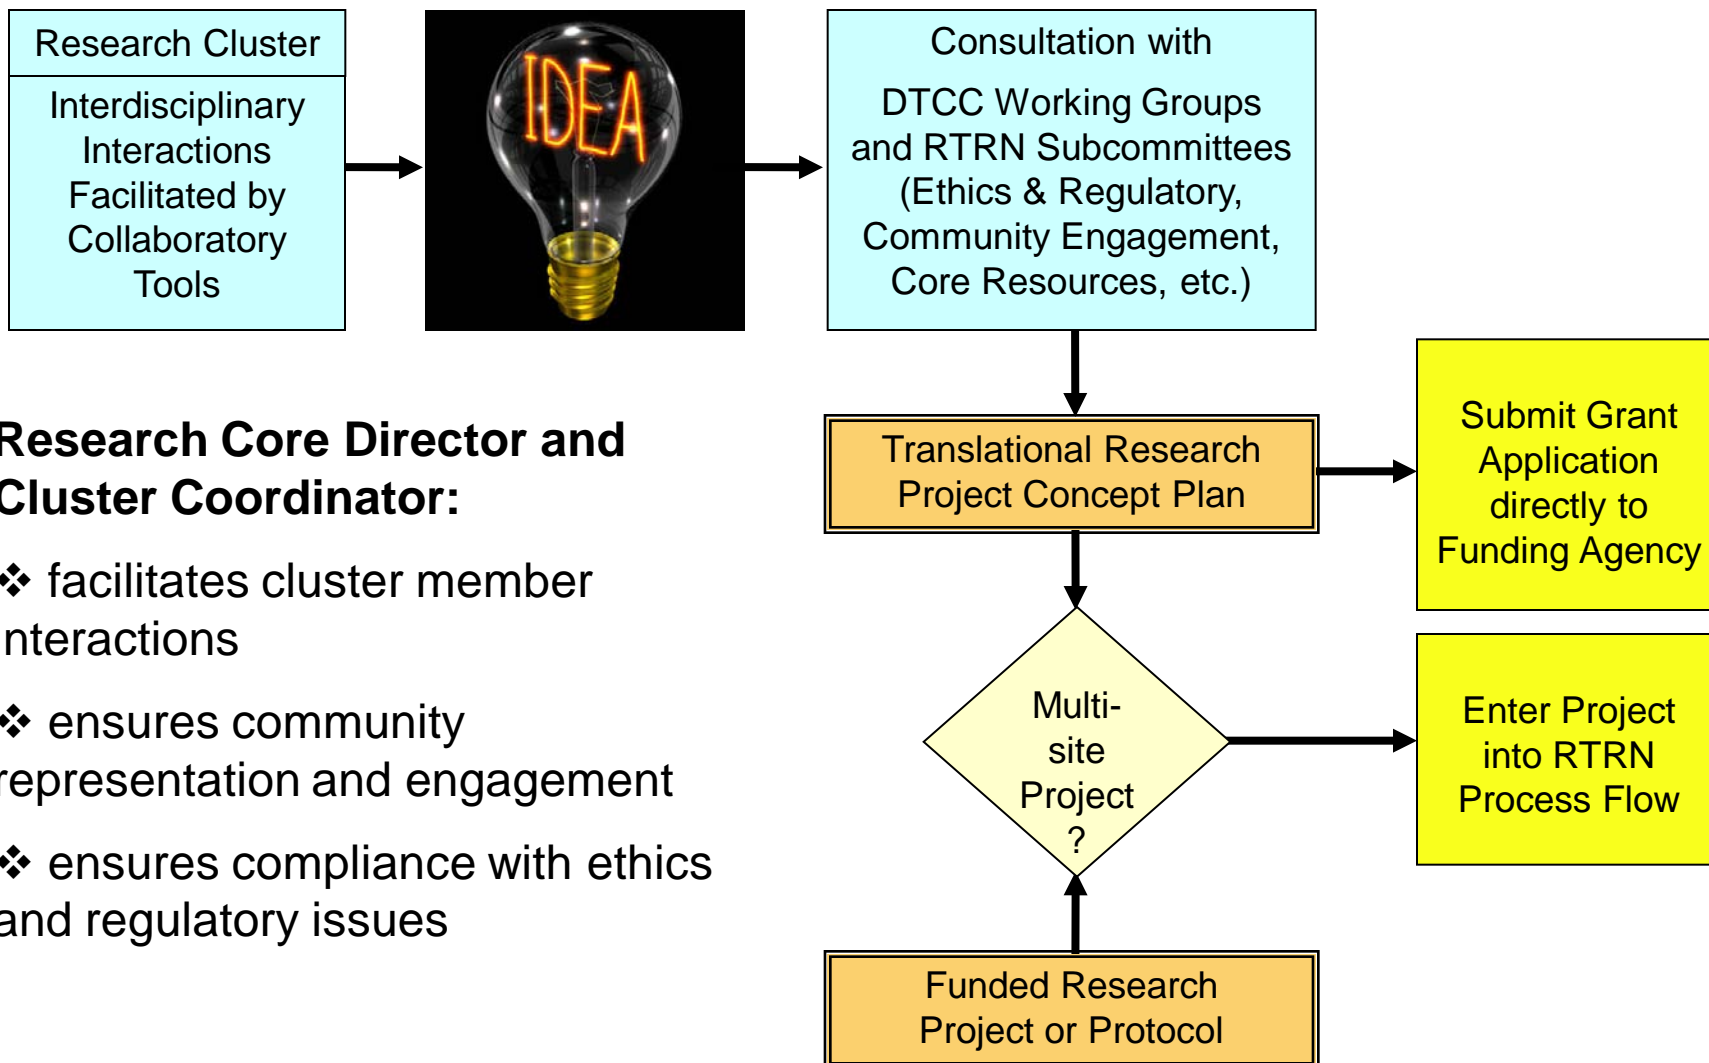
Research Cluster

Interdisciplinary Interactions Facilitated by Collaboratory Tools

IDEA

Consultation with

DTCC Working Groups and RTRN Subcommittees (Ethics & Regulatory, Community Engagement, Core Resources, etc.)

Research Core Director and Cluster Coordinator:

❖ facilitates cluster member nteractions

❖ ensures community representation and engagement

❖ ensures compliance with ethics and regulatory issues

Translational Research Project Concept Plan

Submit Grant Application directly to Funding Agency

Multi-site Project ?

Enter Project into RTRN Process Flow

Funded Research Project or Protocol